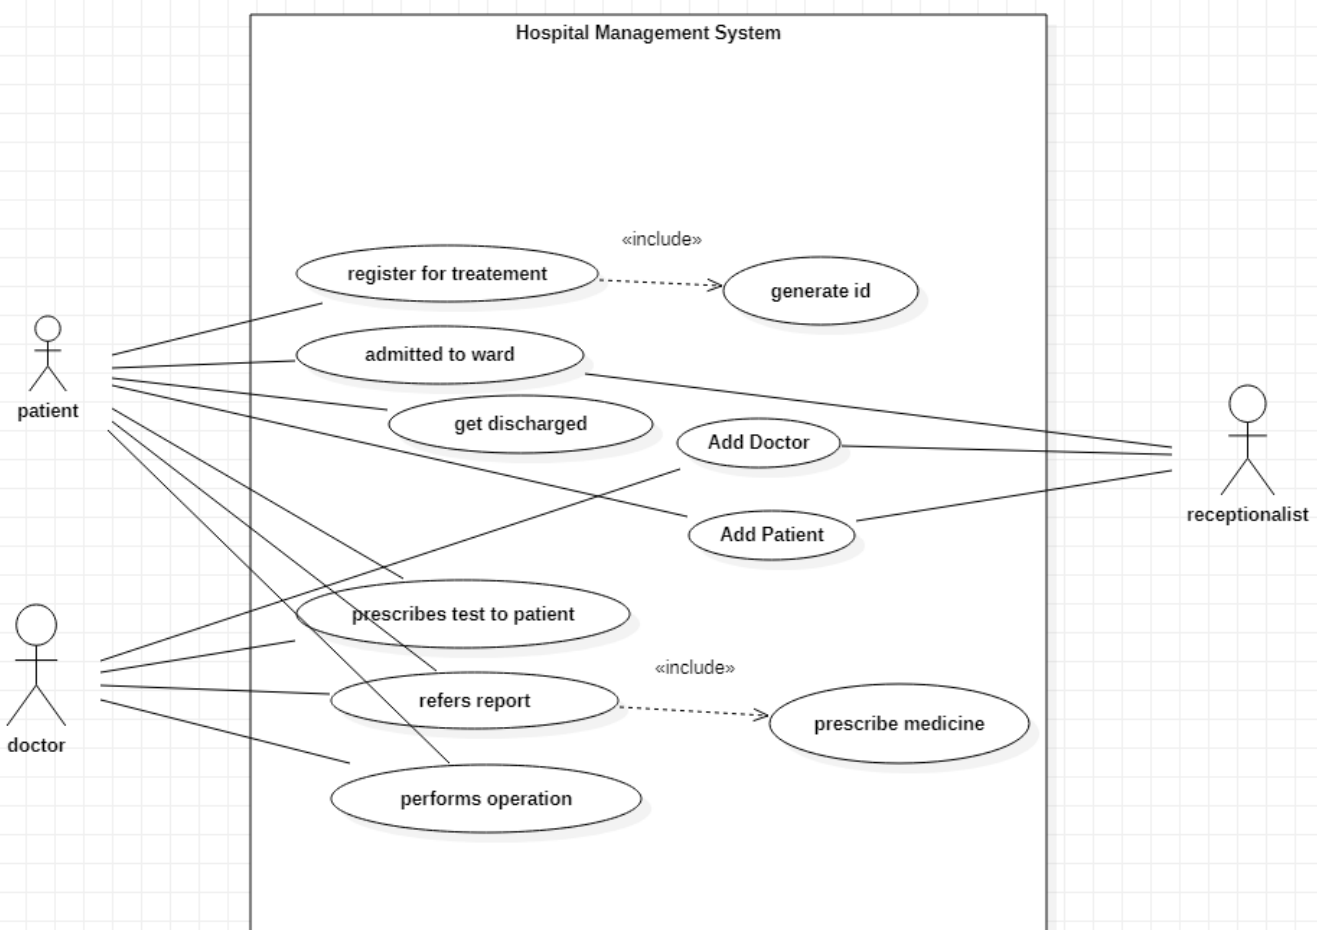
Hospital Management System

«include»

register for treatement

generate id

patient

admitted to ward

get discharged

Add Doctor

receptionalist

Add Patient

prescribes test to patient

doctor

«include»

refers report

prescribe medicine

performs operation